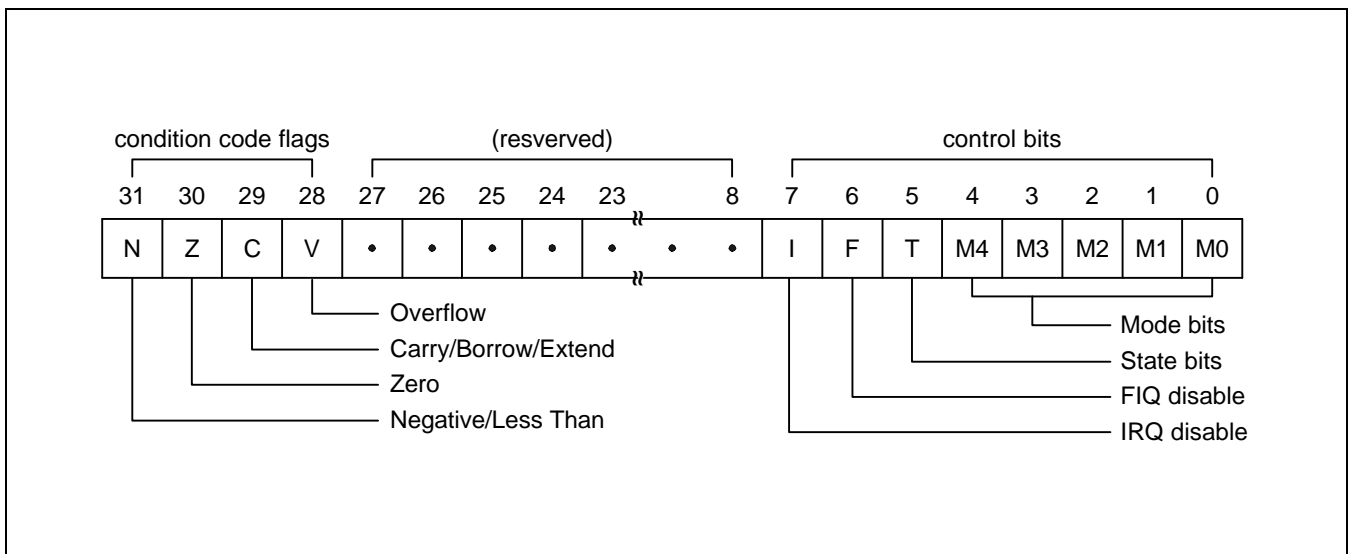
condition code flags

(resverved)

control bits

31 30 29 28 27 26 25 24 23 8 7 6 5 4 3 2 1 0

| N | Z | C | V | • | • | • | • | • • • | I | F | T | M4 | M3 | M2 | M1 | M0 |
|---|---|---|---|---|---|---|---|---|---|---|---|---|---|---|---|---|

Overflow

Carry/Borrow/Extend

Zero

Negative/Less Than

Mode bits

State bits

FIQ disable

IRQ disable